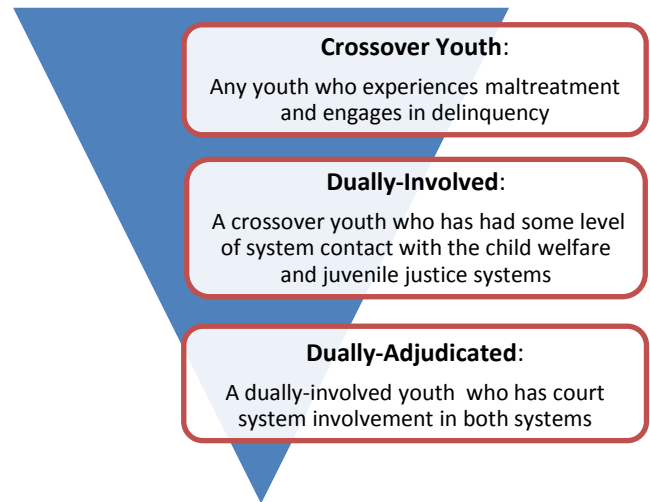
**Crossover Youth**:

Any youth who experiences maltreatment and engages in delinquency

**Dually-Involved**:

A crossover youth who has had some level of system contact with the child welfare and juvenile justice systems

**Dually-Adjudicated**:

A dually-involved youth who has court system involvement in both systems